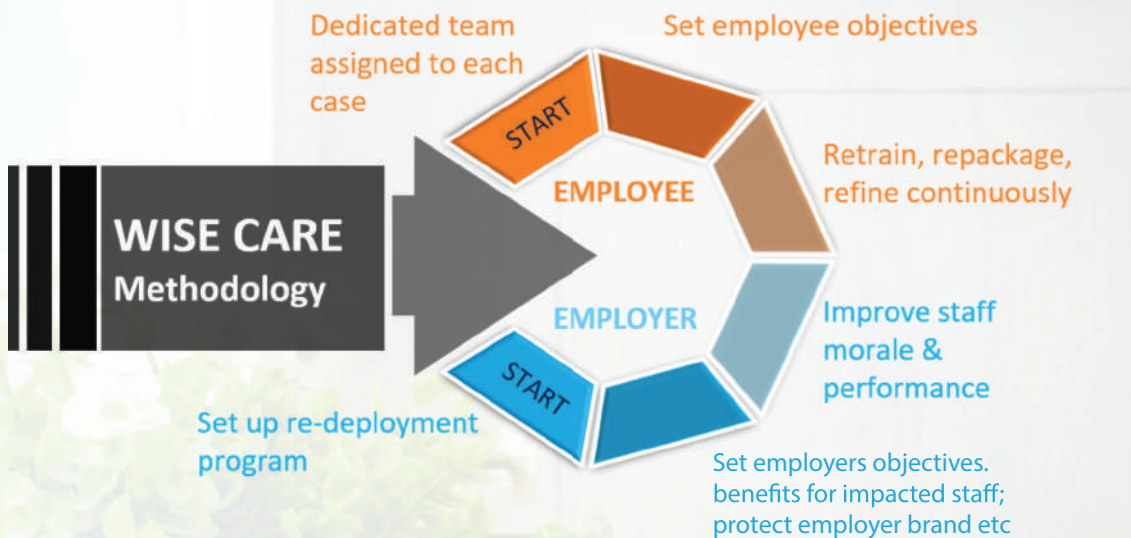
WISE CARE
Methodology

Dedicated team assigned to each case

START

Set employee objectives

EMPLOYEE

Retrain, repackage, refine continuously

EMPLOYER

Improve staff morale & performance

START

Set up re-deployment program

Set employers objectives. benefits for impacted staff; protect employer brand etc